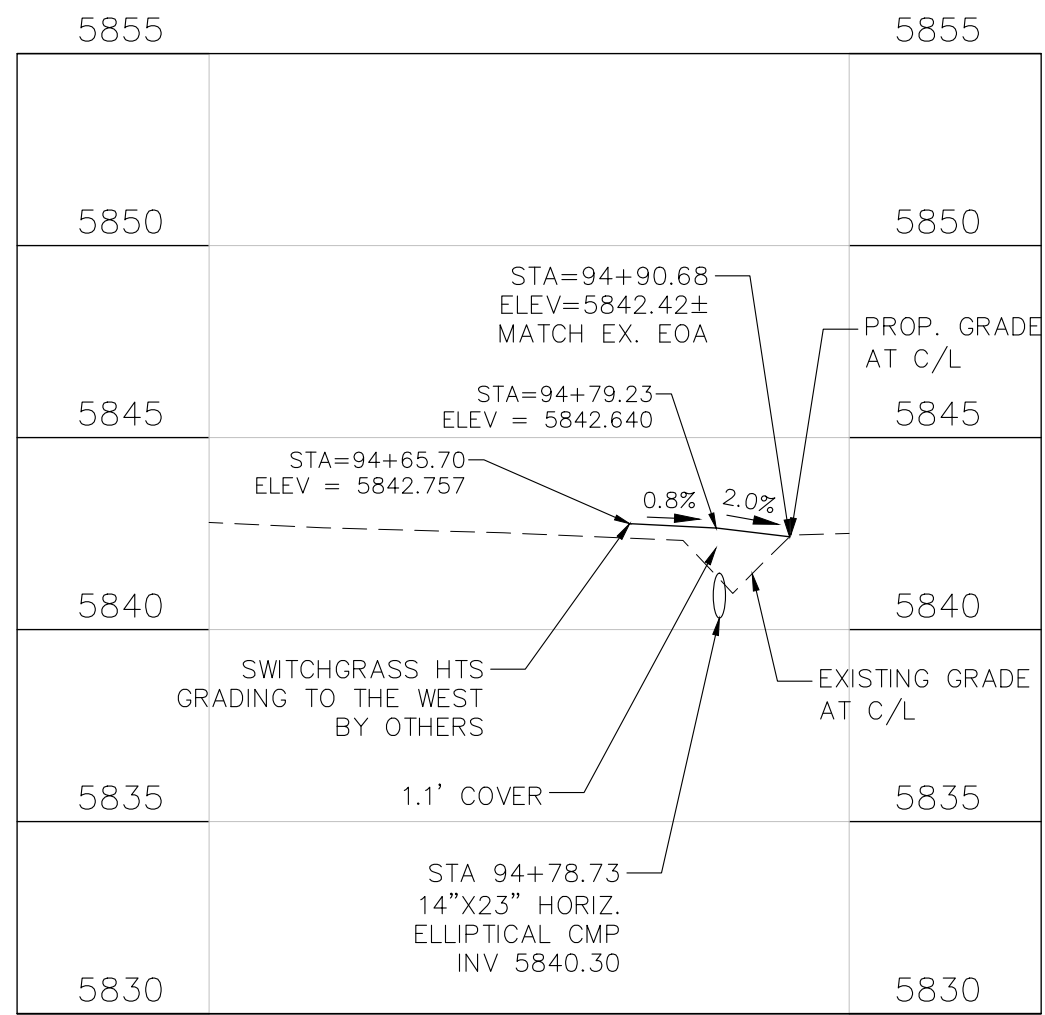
5855 5855

5850 5850

STA=94+90.68
ELEV=5842.42±
MATCH EX. EOA

PROP. GRADE AT C/L

STA=94+79.23
ELEV = 5842.640

5845 5845

STA=94+65.70
ELEV = 5842.757

0.8% 2.0%

5840 5840

SWITCHGRASS HTS GRADING TO THE WEST BY OTHERS

EXISTING GRADE AT C/L

5835 1.1' COVER 5835

STA 94+78.73
14"X23" HORIZ.
ELLIPTICAL CMP
INV 5840.30

5830 5830